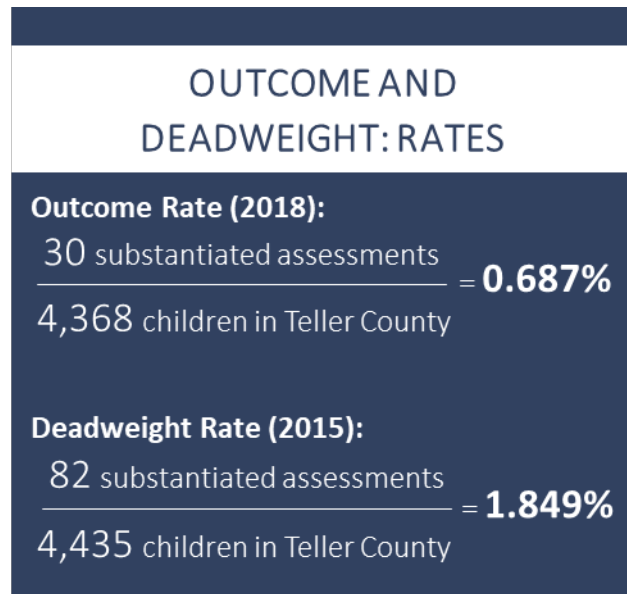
OUTCOME AND DEADWEIGHT: RATES

Outcome Rate (2018):

$\frac{\text{30 substantiated assessments}}{\text{4,368 children in Teller County}} = \textbf{0.687\%}$

Deadweight Rate (2015):

$\frac{\text{82 substantiated assessments}}{\text{4,435 children in Teller County}} = \textbf{1.849\%}$